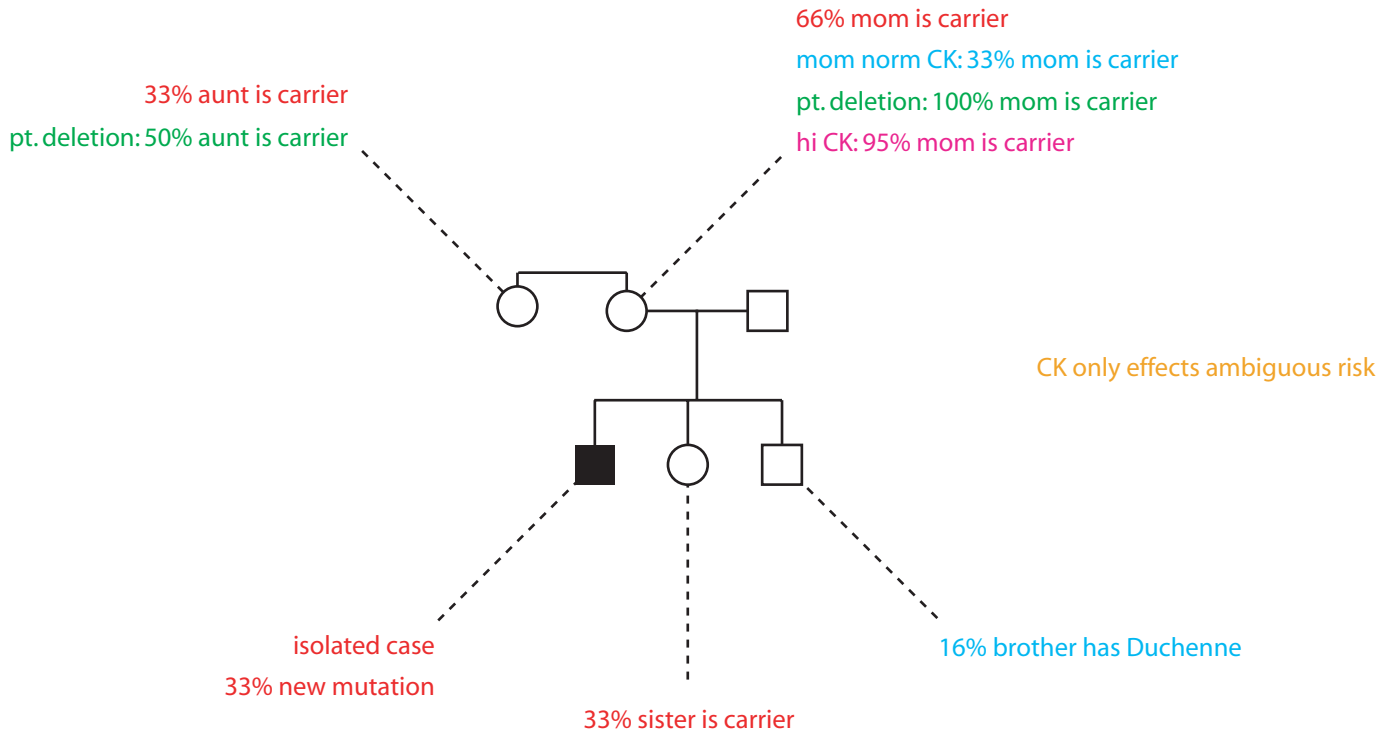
66% mom is carrier
mom norm CK: 33% mom is carrier
pt. deletion: 100% mom is carrier
hi CK: 95% mom is carrier

33% aunt is carrier
pt. deletion: 50% aunt is carrier

CK only effects ambiguous risk

isolated case
33% new mutation

33% sister is carrier

16% brother has Duchenne